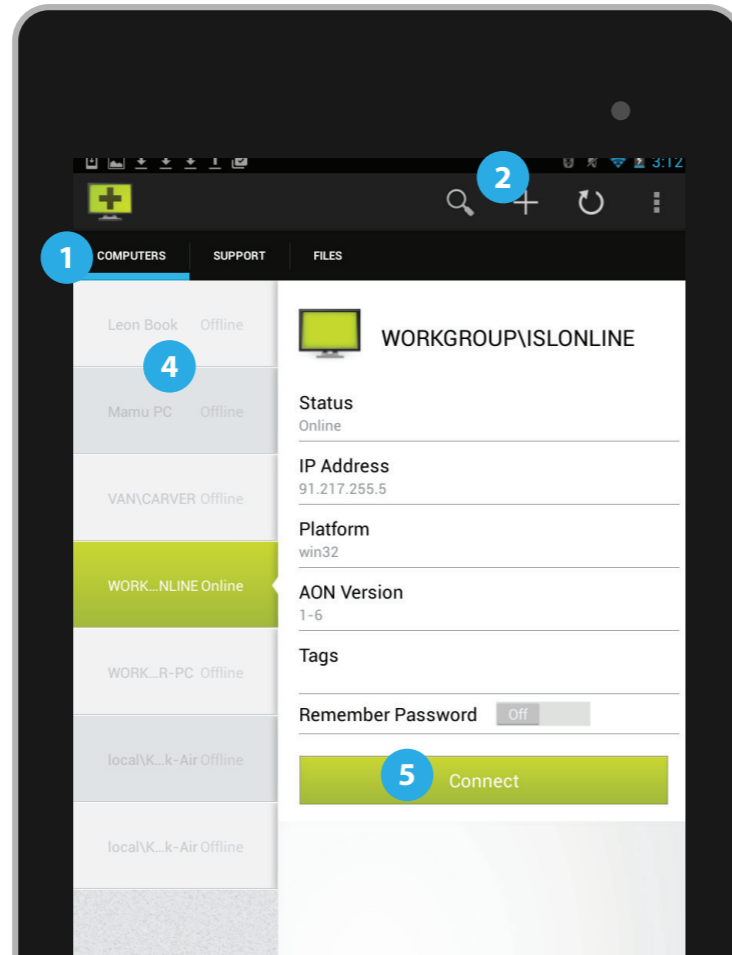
3:12

2

1 COMPUTERS SUPPORT FILES

Leon Book Offline

4

Mamu PC Offline

VAN\CARVER Offline

WORK...NLINE Online

WORK...R-PC Offline

local\K...k-Air Offline

local\K...k-Air Offline

WORKGROUP\ISLONLINE

Status
Online

IP Address
91.217.255.5

Platform
win32

AON Version
1-6

Tags

Remember Password Off

5 Connect